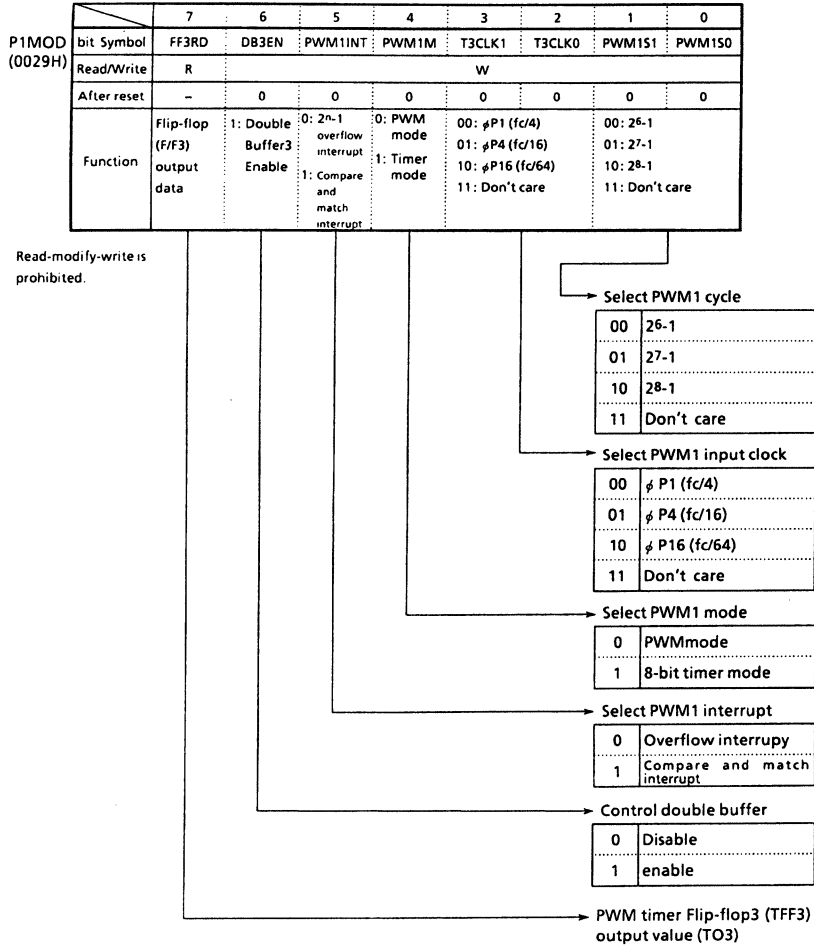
P1MOD (0029H)

| | 7 | 6 | 5 | 4 | 3 | 2 | 1 | 0 |
|---|---|---|---|---|---|---|---|---|
| bit Symbol | FF3RD | DB3EN | PWM1INT | PWM1M | T3CLK1 | T3CLK0 | PWM1S1 | PWM1S0 |
| Read/Write | R | W | | | | | | |
| After reset | – | 0 | 0 | 0 | 0 | 0 | 0 | 0 |
| Function | Flip-flop (F/F3) output data | 1: Double Buffer3 Enable | 0: $2^n$-1 overflow interrupt 1: Compare and match interrupt | 0: PWM mode 1: Timer mode | 00: $\phi$P1 (fc/4) 01: $\phi$P4 (fc/16) 10: $\phi$P16 (fc/64) 11: Don't care | | 00: $2^6$-1 01: $2^7$-1 10: $2^8$-1 11: Don't care | |

Read-modify-write is prohibited.

Select PWM1 cycle

| 00 | $2^6$-1 |
|---|---|
| 01 | $2^7$-1 |
| 10 | $2^8$-1 |
| 11 | Don't care |

Select PWM1 input clock

| 00 | $\phi$ P1 (fc/4) |
|---|---|
| 01 | $\phi$ P4 (fc/16) |
| 10 | $\phi$ P16 (fc/64) |
| 11 | Don't care |

Select PWM1 mode

| 0 | PWMmode |
|---|---|
| 1 | 8-bit timer mode |

Select PWM1 interrupt

| 0 | Overflow interrupy |
|---|---|
| 1 | Compare and match interrupt |

Control double buffer

| 0 | Disable |
|---|---|
| 1 | enable |

PWM timer Flip-flop3 (TFF3) output value (TO3)